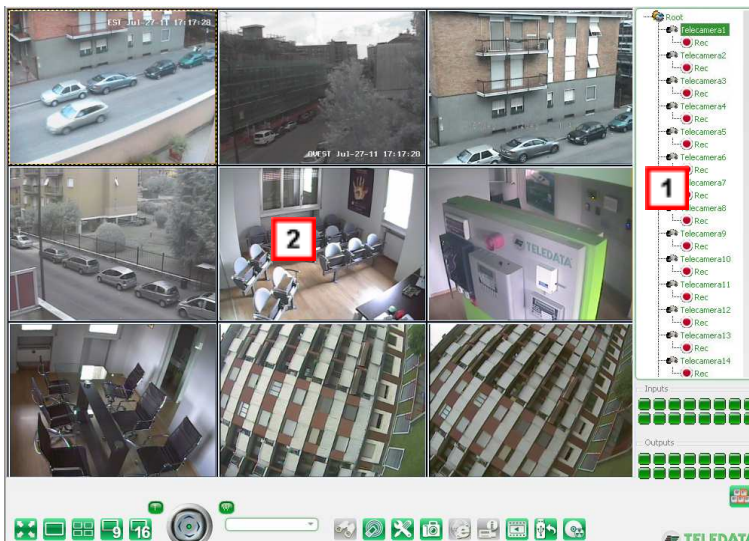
EST Jul-27-11 17:17:28

OVEST Jul-27-11 17:17:28

TELEDATA

2

1

Root
Telecamera1
Rec
Telecamera2
Rec
Telecamera3
Rec
Telecamera4
Rec
Telecamera5
Rec
Telecamera6
Rec
Telecamera7
Rec
Telecamera8
Rec
Telecamera9
Rec
Telecamera10
Rec
Telecamera11
Rec
Telecamera12
Rec
Telecamera13
Rec
Telecamera14
Rec

Inputs

Outputs

9

16

TELEDAT